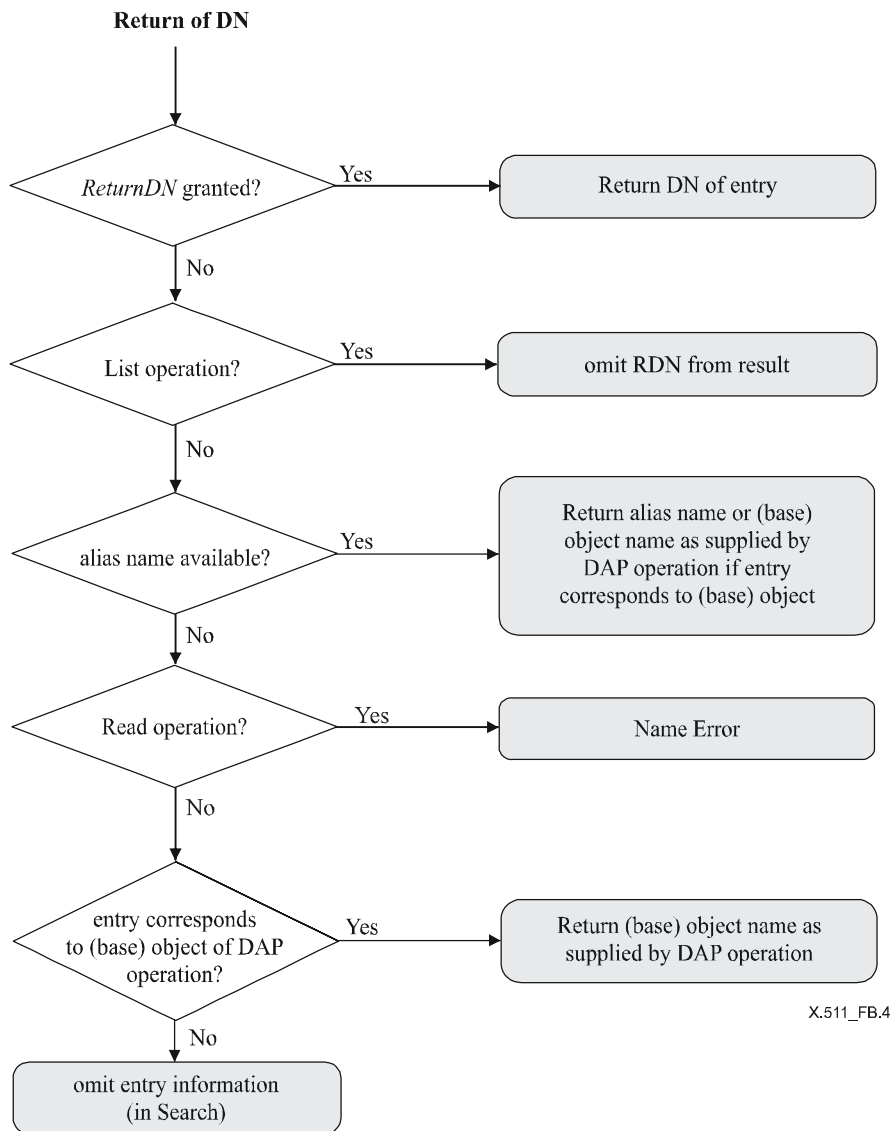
Return of DN

ReturnDN granted?

Yes

Return DN of entry

No

List operation?

Yes

omit RDN from result

No

alias name available?

Yes

Return alias name or (base) object name as supplied by DAP operation if entry corresponds to (base) object

No

Read operation?

Yes

Name Error

No

entry corresponds to (base) object of DAP operation?

Yes

Return (base) object name as supplied by DAP operation

X.511_FB.4

No

omit entry information (in Search)